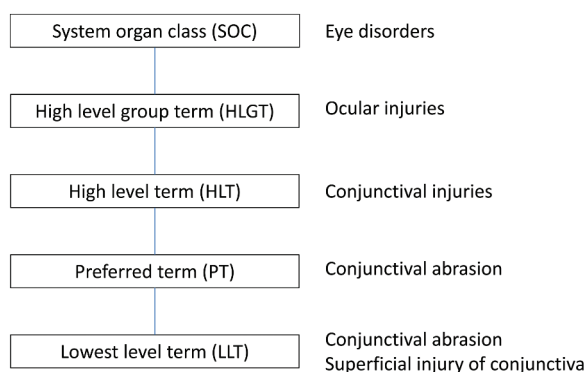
System organ class (SOC)
Eye disorders

High level group term (HLGT)
Ocular injuries

High level term (HLT)
Conjunctival injuries

Preferred term (PT)
Conjunctival abrasion

Lowest level term (LLT)
Conjunctival abrasion
Superficial injury of conjunctiva